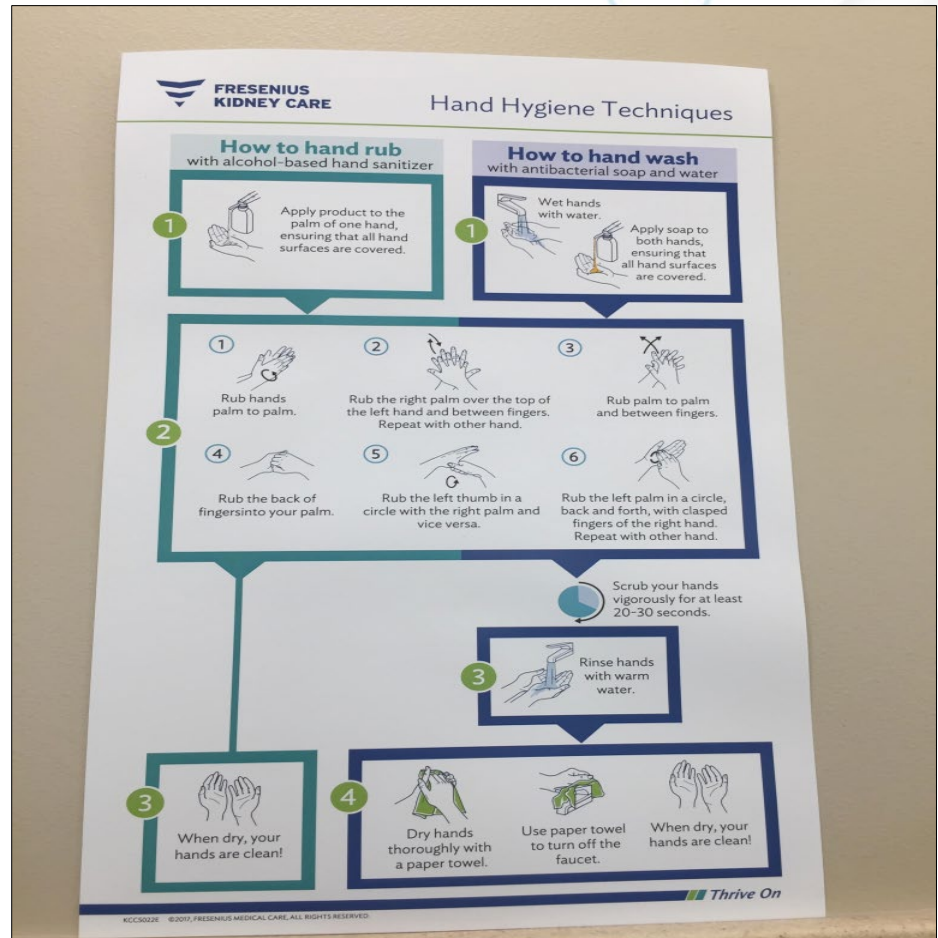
FRESENIUS KIDNEY CARE

Hand Hygiene Techniques

How to hand rub
with alcohol-based hand sanitizer

1
Apply product to the palm of one hand, ensuring that all hand surfaces are covered.

How to hand wash
with antibacterial soap and water

1
Wet hands with water.
Apply soap to both hands, ensuring that all hand surfaces are covered.

2

1
Rub hands palm to palm.

2
Rub the right palm over the top of the left hand and between fingers. Repeat with other hand.

3
Rub palm to palm and between fingers.

4
Rub the back of fingersinto your palm.

5
Rub the left thumb in a circle with the right palm and vice versa.

6
Rub the left palm in a circle, back and forth, with clasped fingers of the right hand. Repeat with other hand.

Scrub your hands vigorously for at least 20–30 seconds.

3
Rinse hands with warm water.

3
When dry, your hands are clean!

4
Dry hands thoroughly with a paper towel.

Use paper towel to turn off the faucet.

When dry, your hands are clean!

Thrive On

KCCS0226E ©2017, FRESENIUS MEDICAL CARE, ALL RIGHTS RESERVED.